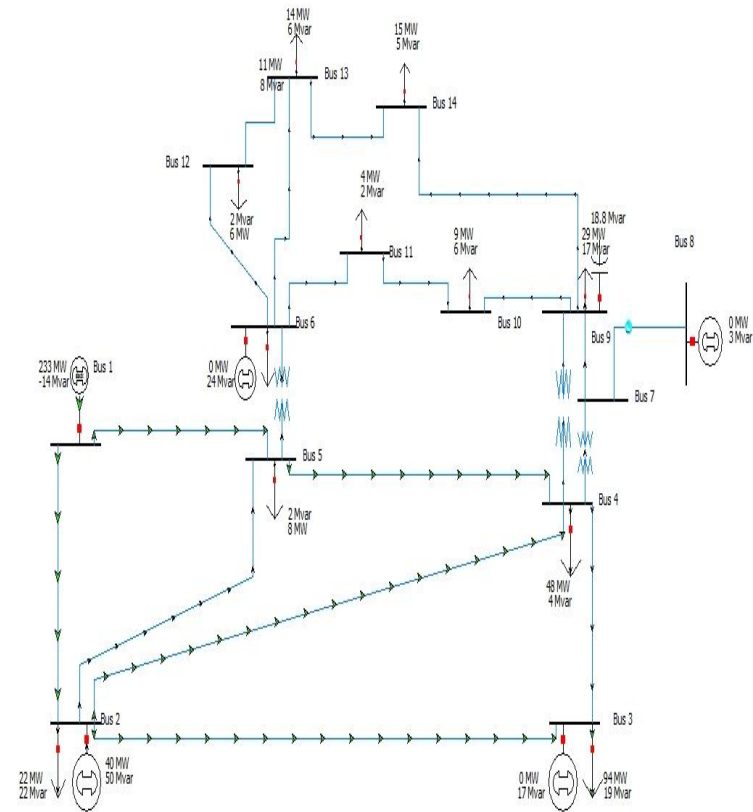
14 MW
6 Mvar

15 MW
5 Mvar

11 MW
8 Mvar

Bus 13

Bus 14

Bus 12

2 Mvar
6 MW

4 MW
2 Mvar

Bus 11

9 MW
6 Mvar

18.8 Mvar
29 MW
17 Mvar

Bus 8

Bus 10

Bus 6

Bus 9

0 MW
3 Mvar

0 MW
24 Mvar

233 MW
-14 Mvar

Bus 1

Bus 7

Bus 5

2 Mvar
8 MW

Bus 4

48 MW
4 Mvar

Bus 2

Bus 3

22 MW
22 Mvar

40 MW
50 Mvar

0 MW
17 Mvar

94 MW
19 Mvar